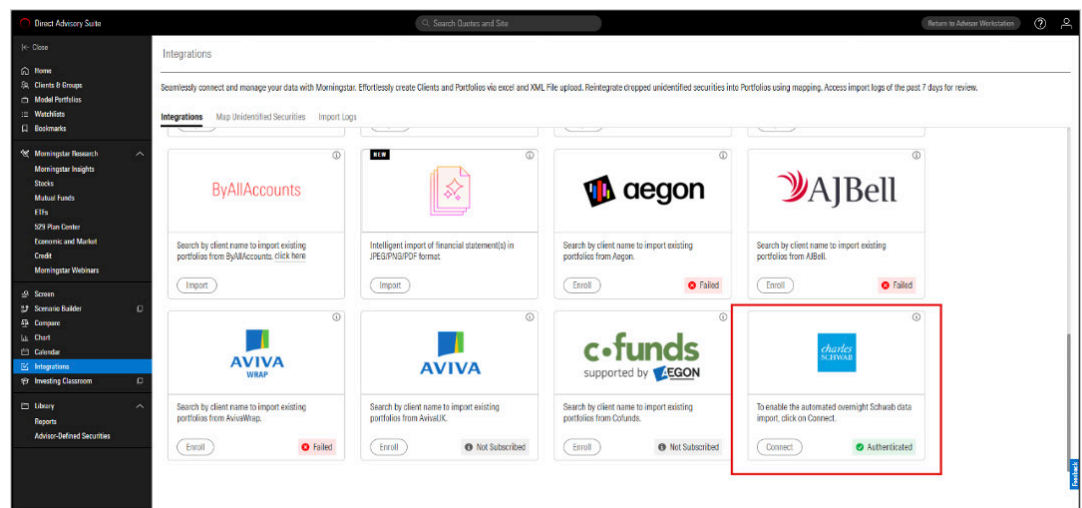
Direct Advisory Suite

Search Quotes and Site

Return to Advisor Workstation

Close

Home
Clients & Groups
Model Portfolios
Watchlists
Bookmarks

Morningstar Research
Morningstar Insights
Stocks
Mutual Funds
ETFs
529 Plan Center
Economic and Market
Credit
Morningstar Webinars

Screen
Scenario Builder
Compare
Chart
Calendar
Integrations
Investing Classroom

Library
Reports
Advisor-Defined Securities

Integrations

Seamlessly connect and manage your data with Morningstar. Effortlessly create Clients and Portfolios via excel and XML File upload. Reintegrate dropped unidentified securities into Portfolios using mapping. Access import logs of the past 7 days for review.

Integrations Map Unidentified Securities Import Logs

ByAllAccounts

Search by client name to import existing portfolios from ByAllAccounts. click here

Import

NEW

Intelligent import of financial statement(s) in JPEG/PNG/PDF format.

Import

aegon

Search by client name to import existing portfolios from Aegon.

Enroll

Failed

AJBell

Search by client name to import existing portfolios from AJBell.

Enroll

Failed

AVIVA WRAP

Search by client name to import existing portfolios from AvivaWrap.

Enroll

Failed

AVIVA

Search by client name to import existing portfolios from AvivaUK.

Enroll

Not Subscribed

c•funds supported by AEGON

Search by client name to import existing portfolios from Cofunds.

Enroll

Not Subscribed

charles SCHWAB

To enable the automated overnight Schwab data import, click on Connect.

Connect

Authenticated

Feedback